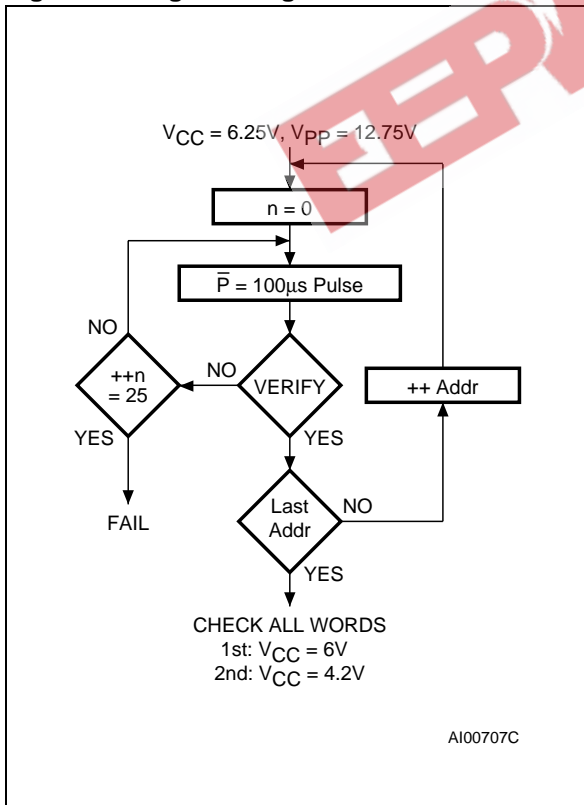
$V_{CC}$ = 6.25V, $V_{PP}$ = 12.75V

n = 0

$\overline{P}$ = 100µs Pulse

NO

++n = 25

NO

VERIFY

++ Addr

YES

YES

Last Addr

NO

FAIL

YES

CHECK ALL WORDS
1st: $V_{CC}$ = 6V
2nd: $V_{CC}$ = 4.2V

AI00707C